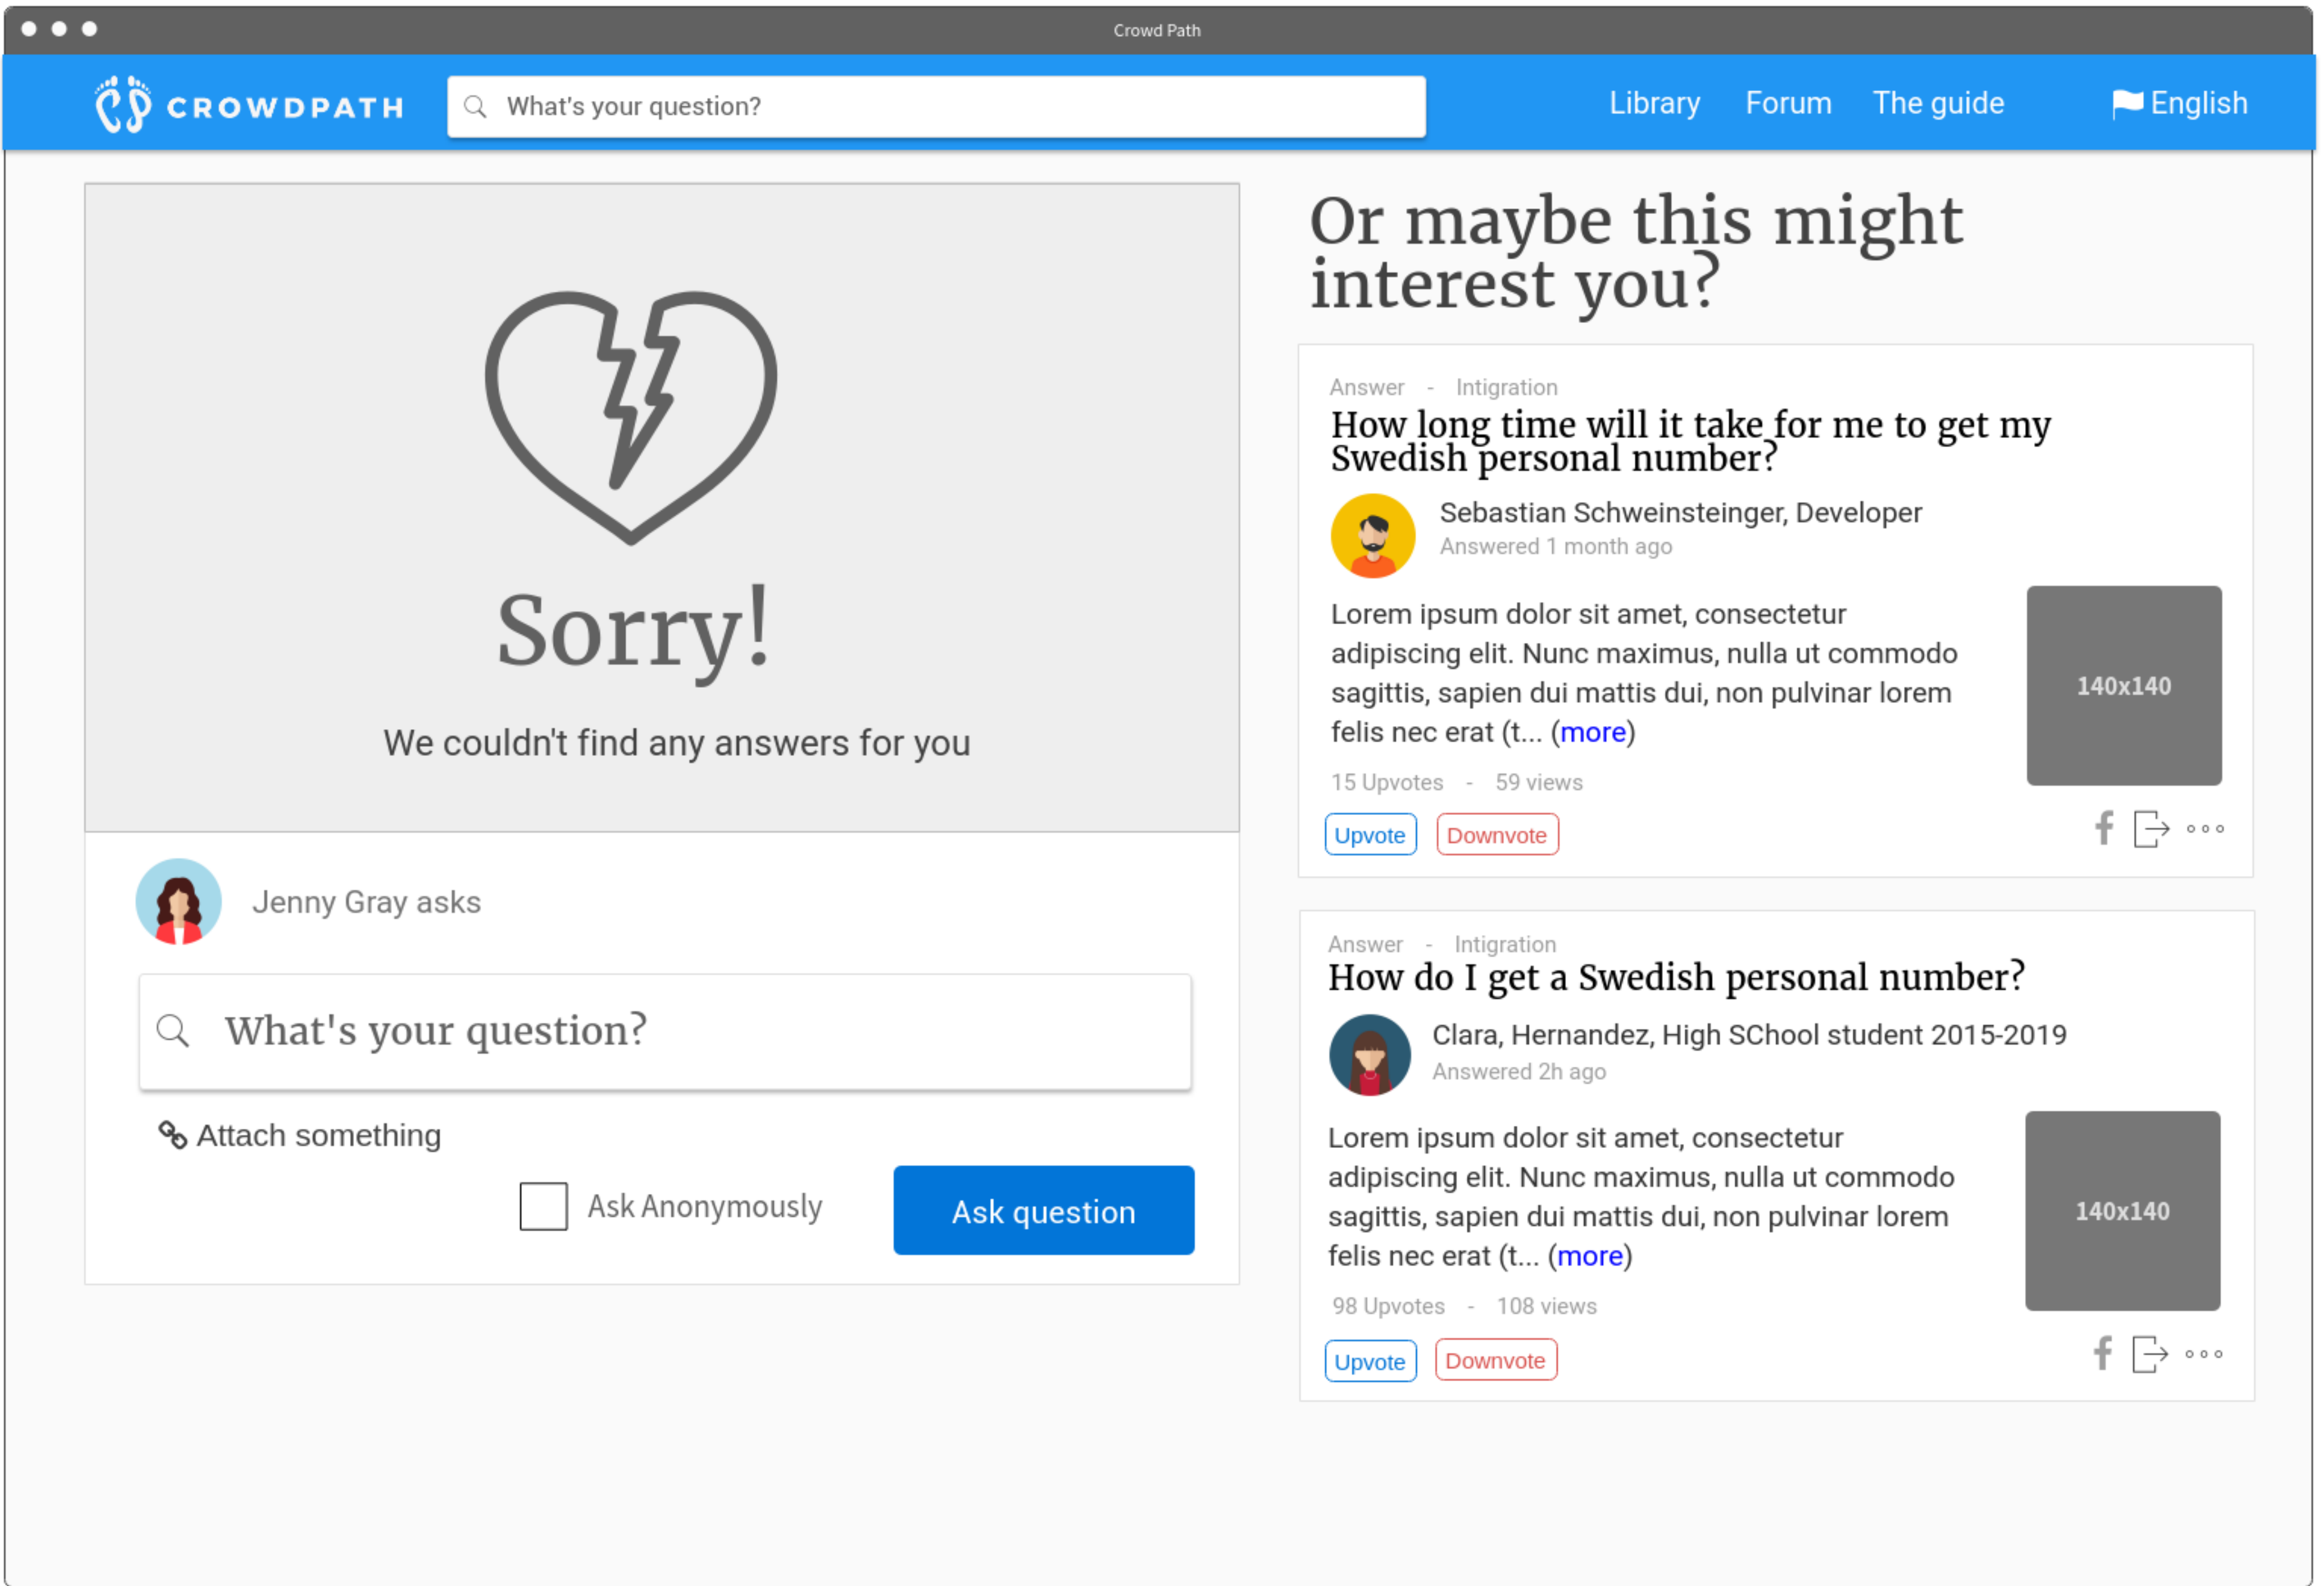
Crowd Path

CROWDPATH

What's your question?

Library Forum The guide English

Sorry!

We couldn't find any answers for you

Jenny Gray asks

What's your question?

Attach something

Ask Anonymously

Ask question

Or maybe this might interest you?

Answer - Intigration

How long time will it take for me to get my Swedish personal number?

Sebastian Schweinsteinger, Developer
Answered 1 month ago

Lorem ipsum dolor sit amet, consectetur adipiscing elit. Nunc maximus, nulla ut commodo sagittis, sapien dui mattis dui, non pulvinar lorem felis nec erat (t... (more)

140x140

15 Upvotes - 59 views

Upvote Downvote

Answer - Intigration

How do I get a Swedish personal number?

Clara, Hernandez, High SChool student 2015-2019
Answered 2h ago

Lorem ipsum dolor sit amet, consectetur adipiscing elit. Nunc maximus, nulla ut commodo sagittis, sapien dui mattis dui, non pulvinar lorem felis nec erat (t... (more)

140x140

98 Upvotes - 108 views

Upvote Downvote